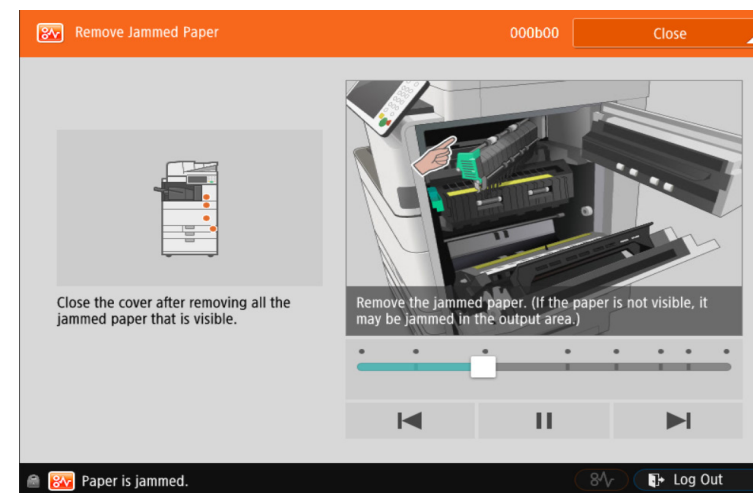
Remove Jammed Paper
000b00
Close

Close the cover after removing all the jammed paper that is visible.

Remove the jammed paper. (If the paper is not visible, it may be jammed in the output area.)

Paper is jammed.
Log Out